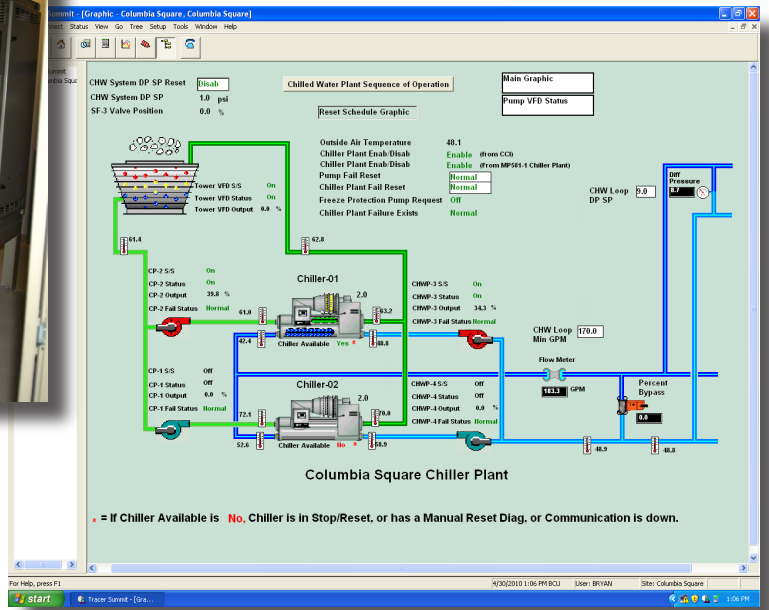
Summit - [Graphic - Columbia Square, Columbia Square]

roject Status View Go Tree Setup Tools Window Help

CHW System DP SP Reset Disab
CHW System DP SP 1.0 psi
SF-3 Valve Position 0.0 %

Chilled Water Plant Sequence of Operation

Reset Schedule Graphic

Main Graphic

Pump VFD Status

Outside Air Temperature 48.1
Chiller Plant Enab/Disab Enable (from CCI)
Chiller Plant Enab/Disab Enable (From MP581-1 Chiller Plant)
Pump Fail Reset Normal
Chiller Plant Fail Reset Normal
Freeze Protection Pump Request Off
Chiller Plant Failure Exists Normal

Tower VFD S/S On
Tower VFD Status On
Tower VFD Output 0.0 %

CHW Loop DP SP 9.0

Diff Pressure 8.7

61.4

62.8

Chiller-01

2.0

CP-2 S/S On
CP-2 Status On
CP-2 Output 39.8 %
CP-2 Fail Status Normal

61.0

63.2

CHWP-3 S/S On
CHWP-3 Status On
CHWP-3 Output 34.3 %
CHWP-3 Fail Status Normal

42.4

Chiller Available Yes *

48.8

CHW Loop Min GPM 170.0

Flow Meter

183.3 GPM

Percent Bypass

0.0

CP-1 S/S Off
CP-1 Status Off
CP-1 Output 0.0 %
CP-1 Fail Status Normal

Chiller-02

2.0

72.1

70.0

CHWP-4 S/S Off
CHWP-4 Status Off
CHWP-4 Output 0.0 %
CHWP-4 Fail Status Normal

52.6

Chiller Available No *

48.9

48.9

48.8

Columbia Square Chiller Plant

* = If Chiller Available is No, Chiller is in Stop/Reset, or has a Manual Reset Diag, or Communication is down.

For Help, press F1

4/30/2010 1:06 PM BCU User: BRYAN Site: Columbia Square

start Tracer Summit - [Gra... 1:06 PM